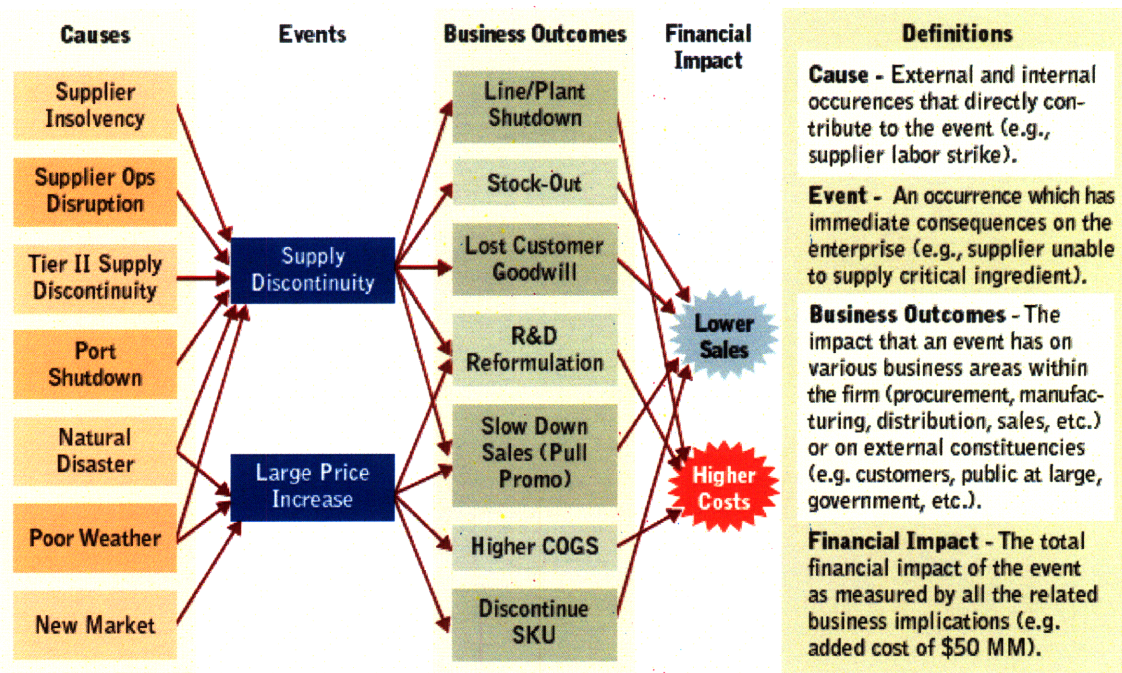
Causes

Supplier Insolvency

Supplier Ops Disruption

Tier II Supply Discontinuity

Port Shutdown

Natural Disaster

Poor Weather

New Market

Events

Supply Discontinuity

Large Price Increase

Business Outcomes

Line/Plant Shutdown

Stock-Out

Lost Customer Goodwill

R&D Reformulation

Slow Down Sales (Pull Promo)

Higher COGS

Discontinue SKU

Financial Impact

Lower Sales

Higher Costs

Definitions

Cause - External and internal occurences that directly contribute to the event (e.g., supplier labor strike).

Event - An occurrence which has immediate consequences on the enterprise (e.g., supplier unable to supply critical ingredient).

Business Outcomes - The impact that an event has on various business areas within the firm (procurement, manufacturing, distribution, sales, etc.) or on external constituencies (e.g. customers, public at large, government, etc.).

Financial Impact - The total financial impact of the event as measured by all the related business implications (e.g. added cost of $50 MM).